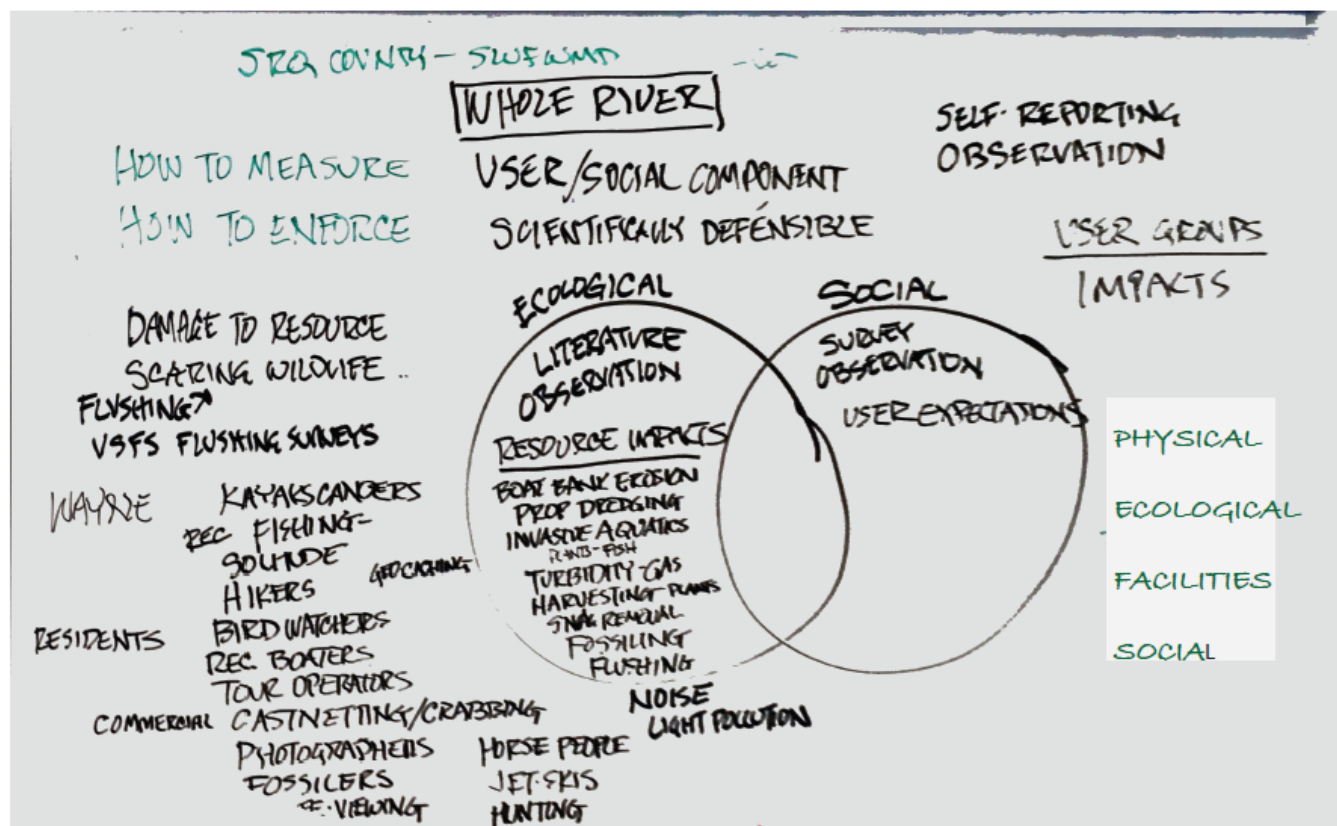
SRQ COUNTY – SWFWMD

WHOLE RIVER

HOW TO MEASURE
HOW TO ENFORCE

USER/SOCIAL COMPONENT
SCIENTIFICALLY DEFENSIBLE

SELF-REPORTING
OBSERVATION

USER GROUPS
IMPACTS

ECOLOGICAL
LITERATURE
OBSERVATION
RESOURCE IMPACTS
BOAT BANK EROSION
PROP DREDGING
INVASIVE AQUATICS
PLANTS-FISH
TURBIDITY-GAS
HARVESTING PLANTS
SNAG REMOVAL
FOSSILING
FLUSHING

SOCIAL
SURVEY
OBSERVATION
USER EXPECTATIONS

PHYSICAL
ECOLOGICAL
FACILITIES
SOCIAL

DAMAGE TO RESOURCE
SCARING WILDLIFE..
FLUSHING?
USFS FLUSHING SURVEYS

WAYNE
KAYAKS CANOERS
REC FISHING-
SOLITUDE
HIKERS
GEOCACHING
RESIDENTS
BIRD WATCHERS
REC. BOATERS
TOUR OPERATORS
COMMERCIAL CASTNETTING/CRABBING
PHOTOGRAPHERS
FOSSILERS
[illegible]-VIEWING
HORSE PEOPLE
JET-SKIS
HUNTING
NOISE
LIGHT POLLUTION